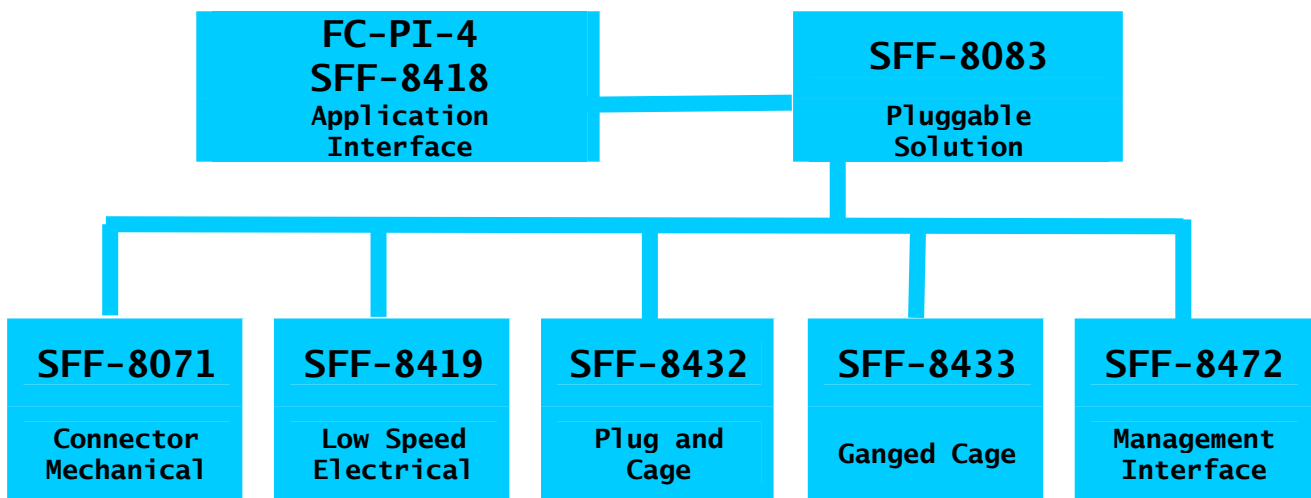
FC-PI-4
SFF-8418
Application Interface

SFF-8083
Pluggable Solution

SFF-8071
Connector Mechanical

SFF-8419
Low Speed Electrical

SFF-8432
Plug and Cage

SFF-8433
Ganged Cage

SFF-8472
Management Interface